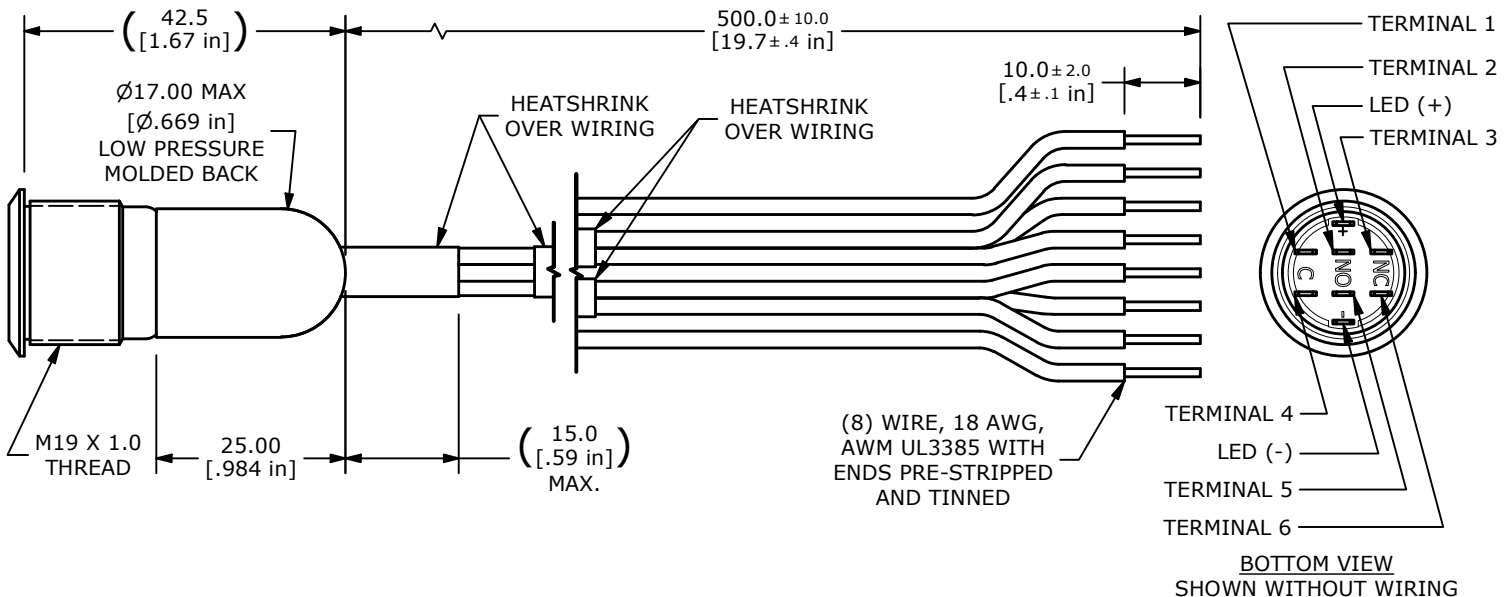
$\left(\begin{matrix}42.5\\ [1.67 \text{ in}]\end{matrix}\right)$

500.0 ± 10.0
[19.7 ± .4 in]

10.0 ± 2.0
[.4 ± .1 in]

Ø17.00 MAX
[Ø.669 in]
LOW PRESSURE
MOLDED BACK

HEATSHRINK
OVER WIRING

HEATSHRINK
OVER WIRING

TERMINAL 1
TERMINAL 2
LED (+)
TERMINAL 3

+
C
NO
NC
-

TERMINAL 4
LED (-)
TERMINAL 5
TERMINAL 6

BOTTOM VIEW
SHOWN WITHOUT WIRING

M19 X 1.0
THREAD

25.00
[.984 in]

$\left(\begin{matrix}15.0\\ [.59 \text{ in}]\end{matrix}\right)$
MAX.

(8) WIRE, 18 AWG,
AWM UL3385 WITH
ENDS PRE-STRIPPED
AND TINNED